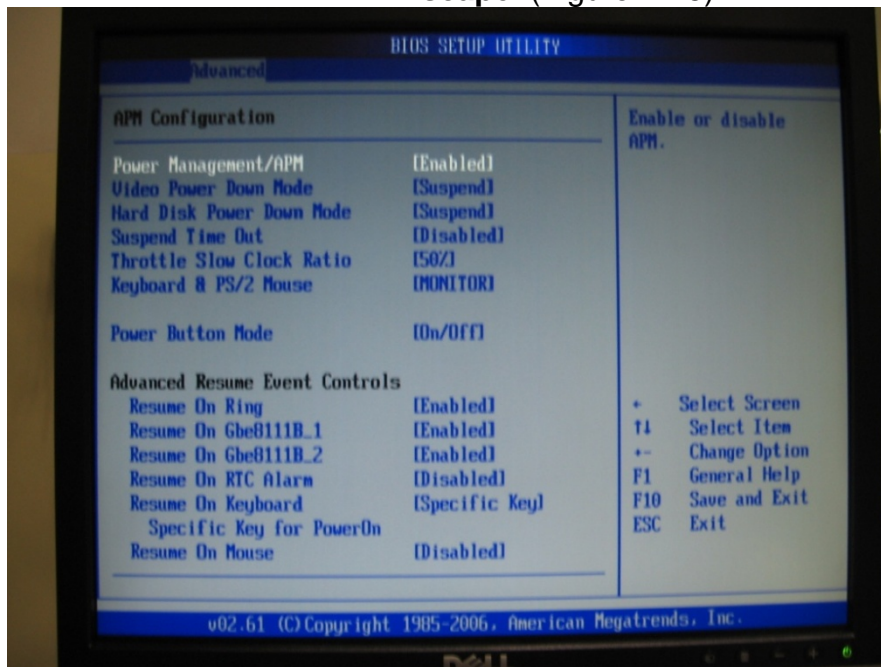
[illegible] (Figure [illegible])

BIOS SETUP UTILITY

Advanced

APM Configuration

Power Management/APM [Enabled]
Video Power Down Mode [Suspend]
Hard Disk Power Down Mode [Suspend]
Suspend Time Out [Disabled]
Throttle Slow Clock Ratio [50%]
Keyboard & PS/2 Mouse [MONITOR]

Power Button Mode [On/Off]

Advanced Resume Event Controls
Resume On Ring [Enabled]
Resume On Gbe8111B_1 [Enabled]
Resume On Gbe8111B_2 [Enabled]
Resume On RTC Alarm [Disabled]
Resume On Keyboard [Specific Key]
Specific Key for PowerOn
Resume On Mouse [Disabled]

Enable or disable APM.

← Select Screen
↑↓ Select Item
+- Change Option
F1 General Help
F10 Save and Exit
ESC Exit

v02.61 (C)Copyright 1985-2006, American Megatrends, Inc.

DELL